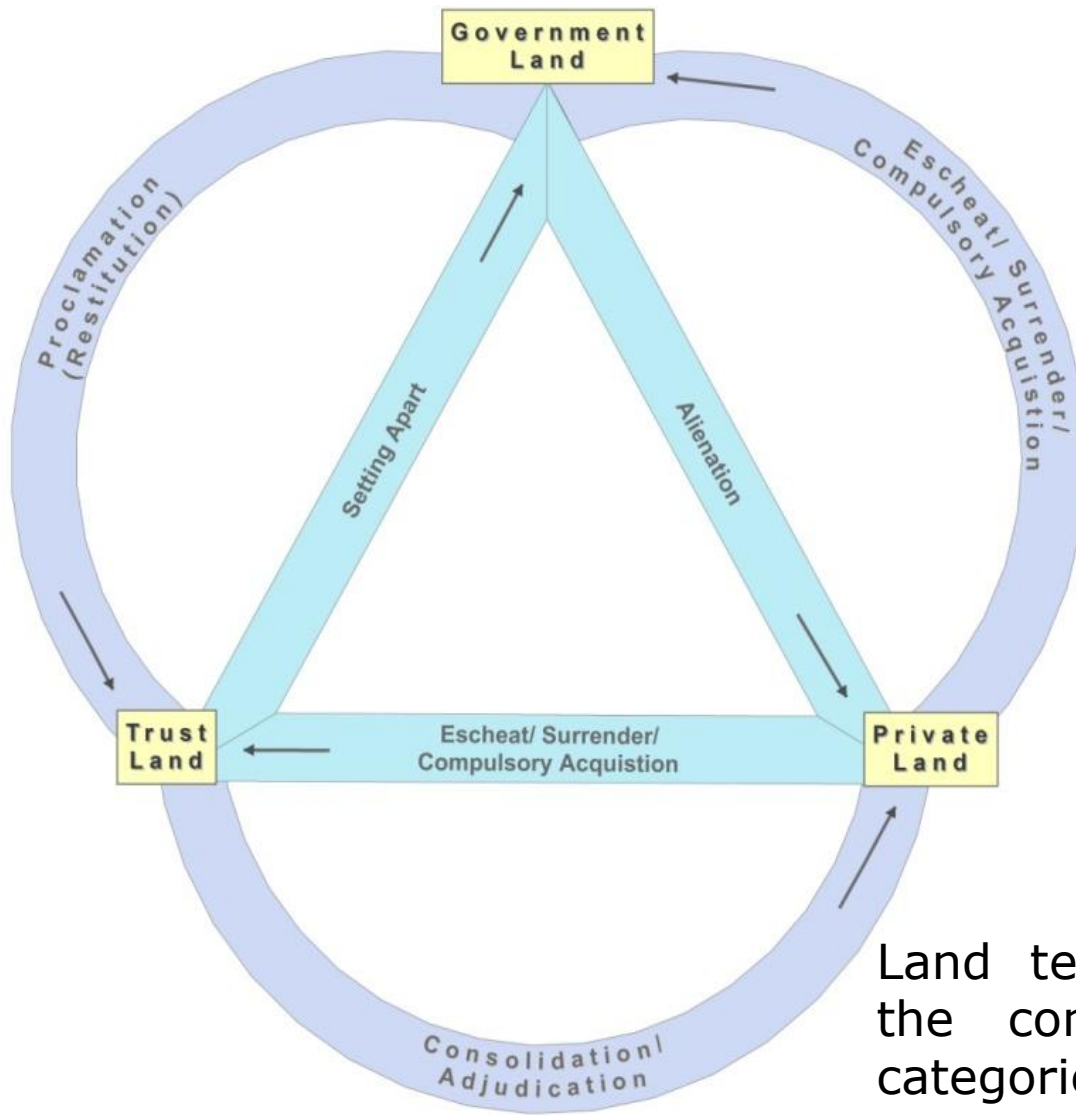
Government Land

Escheat/ Surrender/ Compulsory Acquistion

Proclamation (Restitution)

Setting Apart

Alienation

Trust Land

Escheat/ Surrender/ Compulsory Acquistion

Private Land

Consolidation/ Adjudication

Land te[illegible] the co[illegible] categori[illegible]